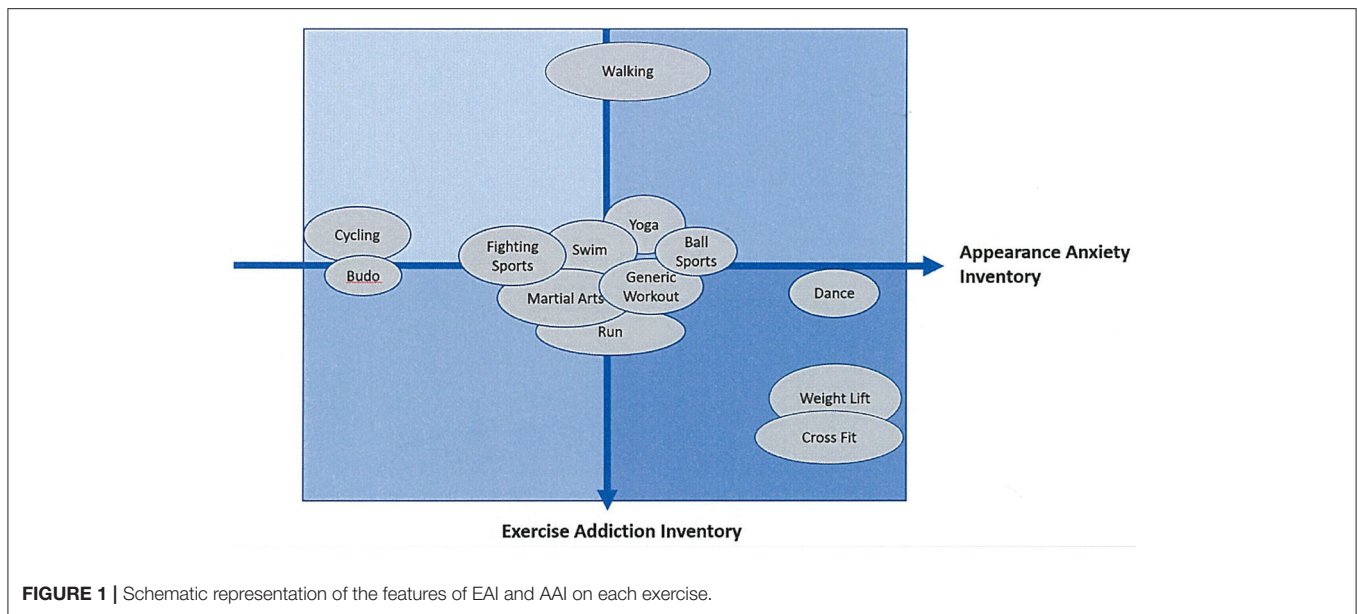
Walking

Cycling

Budo

Fighting Sports

Swim

Yoga

Ball Sports

Generic Workout

Martial Arts

Run

Dance

Weight Lift

Cross Fit

Appearance Anxiety Inventory

Exercise Addiction Inventory

**FIGURE 1 |** Schematic representation of the features of EAI and AAI on each exercise.